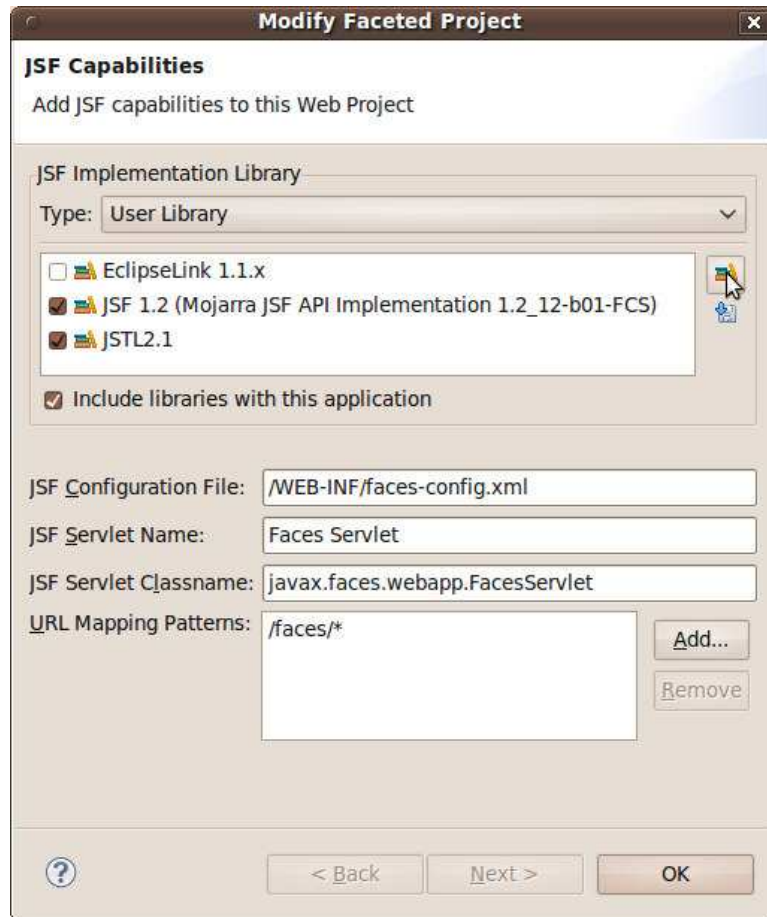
Modify Faceted Project

JSF Capabilities

Add JSF capabilities to this Web Project

JSF Implementation Library

Type: User Library

EclipseLink 1.1.x

JSF 1.2 (Mojarra JSF API Implementation 1.2_12-b01-FCS)

JSTL2.1

Include libraries with this application

JSF Configuration File: /WEB-INF/faces-config.xml

JSF Servlet Name: Faces Servlet

JSF Servlet Classname: javax.faces.webapp.FacesServlet

URL Mapping Patterns: /faces/*

Add...

Remove

?

< Back

Next >

OK